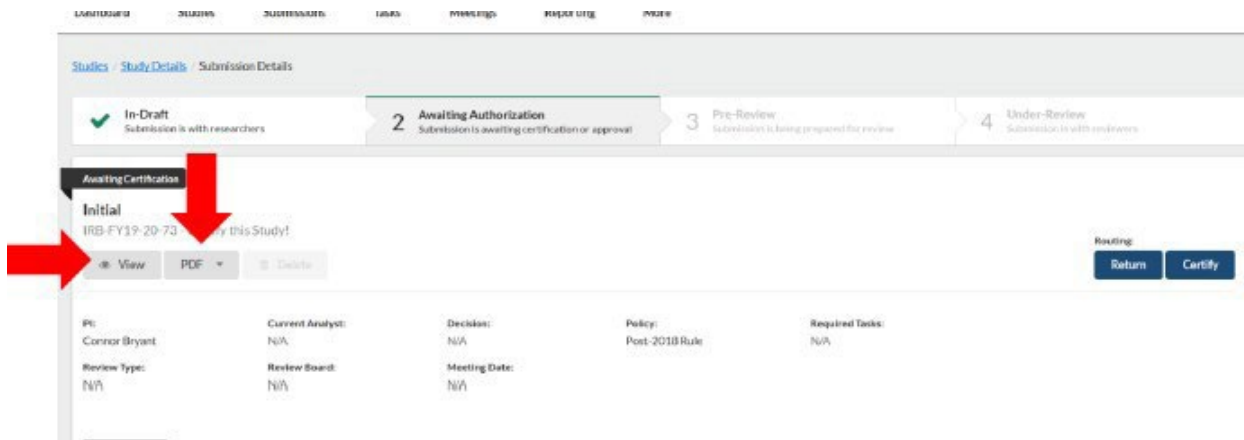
Dashboard Studies Submissions Tasks Meetings Reporting More

Studies / Study Details / Submission Details

In-Draft
Submission is with researchers

2 Awaiting Authorization
Submission is awaiting certification or approval

3 Pre-Review
Submission is being prepared for review

4 Under-Review
Submission is with reviewers

Awaiting Certification

Initial
IRB-FY19-20-73 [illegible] this Study!

View PDF Delete

Routing:
Return Certify

| PI: | Current Analyst: | Decision: | Policy: | Required Tasks: |
|---|---|---|---|---|
| Connor Bryant | N/A | N/A | Post-2018 Rule | N/A |
| Review Type: | Review Board: | Meeting Date: | | |
| N/A | N/A | N/A | | |